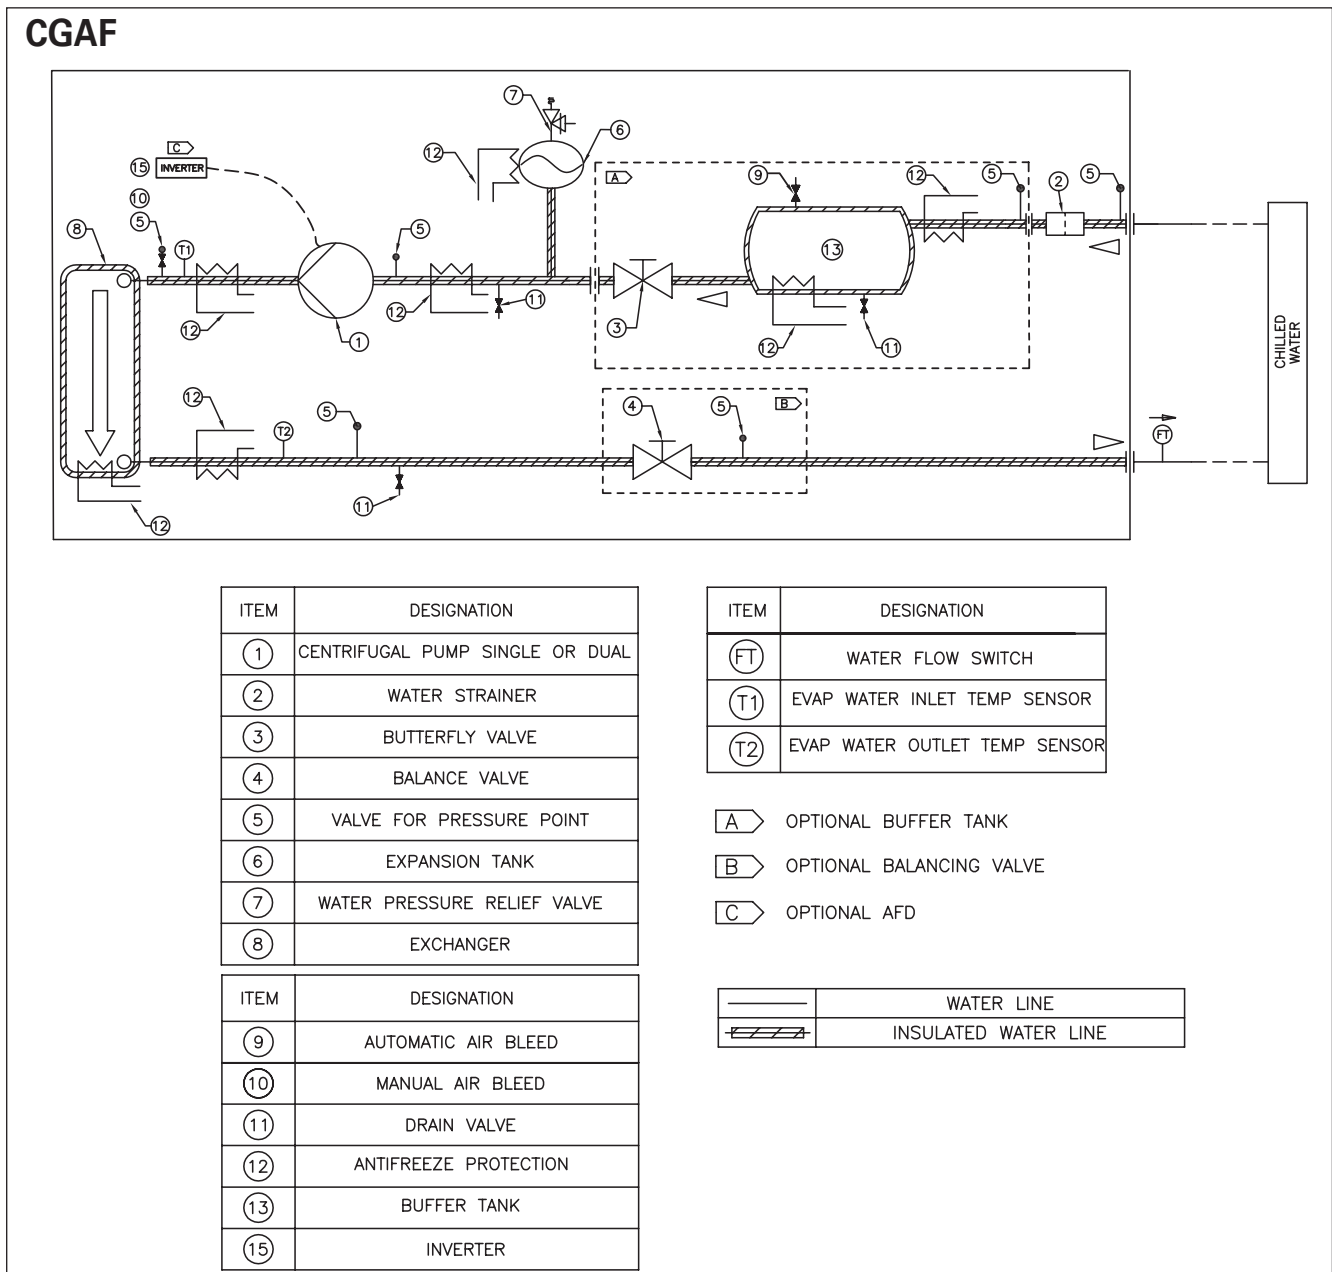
CGAF

7
6
C
15 INVERTER
12
A
9
12
5
2
5
10
5
8
5
T1
13
5
11
3
12
1
12
11
12
12
5
T2
4
5
B
FT
11
12

CHILLED WATER

| ITEM | DESIGNATION |
|---|---|
| 1 | CENTRIFUGAL PUMP SINGLE OR DUAL |
| 2 | WATER STRAINER |
| 3 | BUTTERFLY VALVE |
| 4 | BALANCE VALVE |
| 5 | VALVE FOR PRESSURE POINT |
| 6 | EXPANSION TANK |
| 7 | WATER PRESSURE RELIEF VALVE |
| 8 | EXCHANGER |

| ITEM | DESIGNATION |
|---|---|
| 9 | AUTOMATIC AIR BLEED |
| 10 | MANUAL AIR BLEED |
| 11 | DRAIN VALVE |
| 12 | ANTIFREEZE PROTECTION |
| 13 | BUFFER TANK |
| 15 | INVERTER |

| ITEM | DESIGNATION |
|---|---|
| FT | WATER FLOW SWITCH |
| T1 | EVAP WATER INLET TEMP SENSOR |
| T2 | EVAP WATER OUTLET TEMP SENSOR |

A OPTIONAL BUFFER TANK

B OPTIONAL BALANCING VALVE

C OPTIONAL AFD

| | WATER LINE |
|---|---|
| | INSULATED WATER LINE |